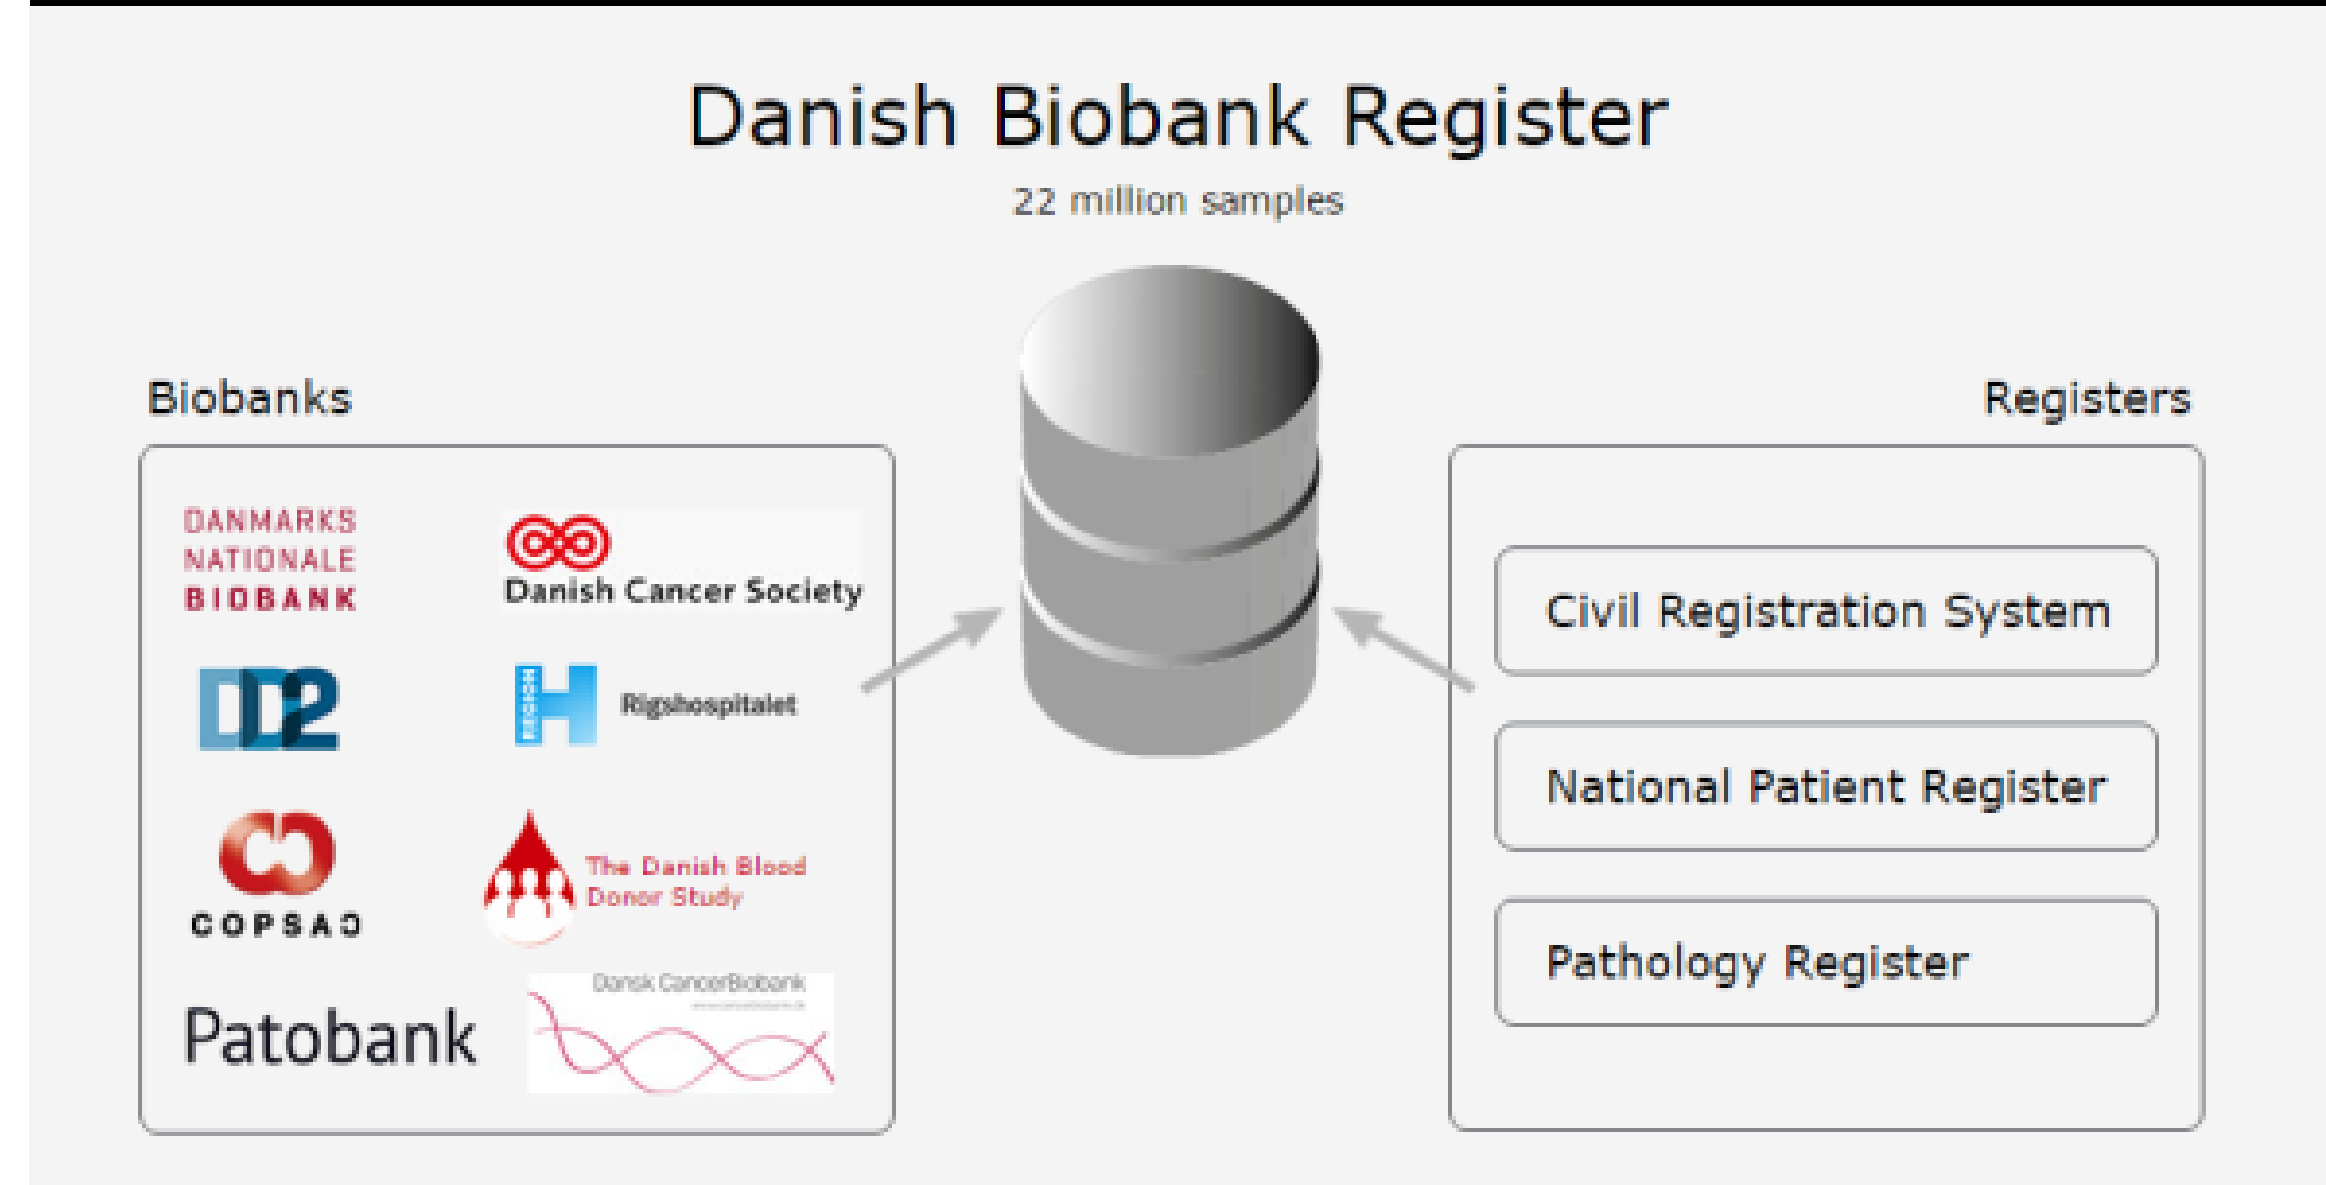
Danish Biobank Register

22 million samples

Biobanks

DANMARKS NATIONALE BIOBANK

Danish Cancer Society

DD2

Rigshospitalet

COPSAC

The Danish Blood Donor Study

Patobank

Dansk CancerBiobank

Registers

Civil Registration System

National Patient Register

Pathology Register